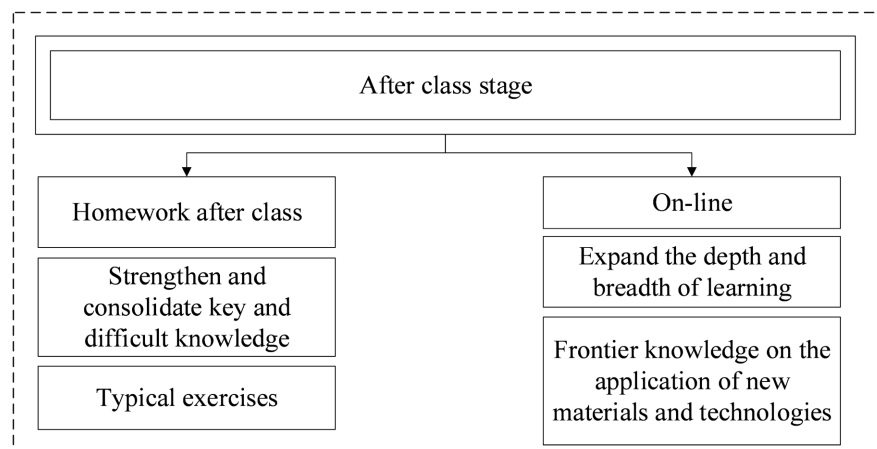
After class stage

Homework after class

Strengthen and consolidate key and difficult knowledge

Typical exercises

On-line

Expand the depth and breadth of learning

Frontier knowledge on the application of new materials and technologies